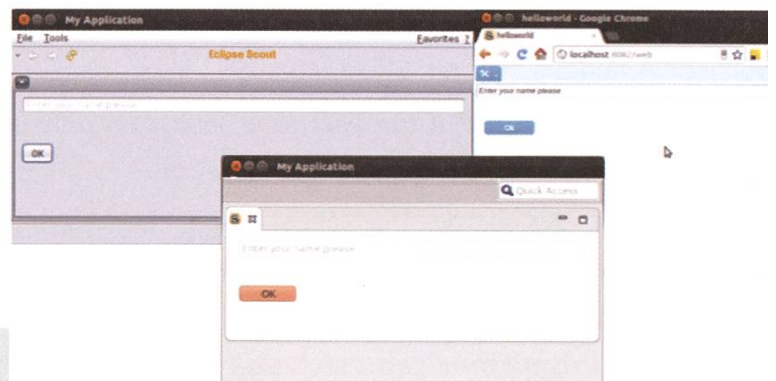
My Application

File Tools

Favorites ?

Eclipse Scout

Enter your name please

OK

helloworld - Google Chrome

helloworld

localhost 8080/web

Enter your name please

Ok

My Application

Quick Access

Enter your name please

OK